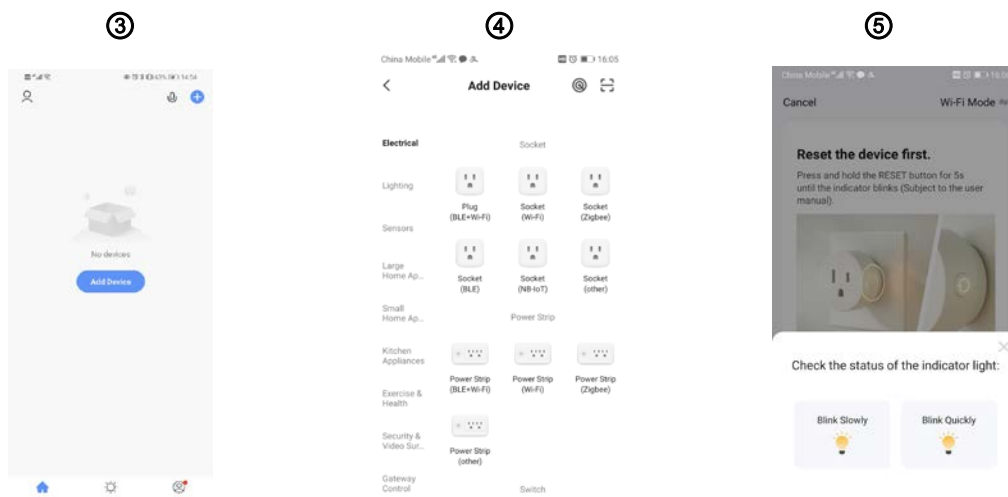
③

No devices

Add Device

④

China Mobile 16:05

Add Device

Electrical

Socket

Lighting

Plug (BLE+Wi-Fi)

Socket (Wi-Fi)

Socket (Zigbee)

Sensors

Large Home Ap...

Socket (BLE)

Socket (NB-IoT)

Socket (other)

Small Home Ap...

Power Strip

Kitchen Appliances

Power Strip (BLE+Wi-Fi)

Power Strip (Wi-Fi)

Power Strip (Zigbee)

Exercise & Health

Security & Video Sur...

Power Strip (other)

Gateway Control

Switch

⑤

China Mobile

Cancel

Wi-Fi Mode

Reset the device first.

Press and hold the RESET button for 5s until the indicator blinks (Subject to the user manual).

Check the status of the indicator light:

Blink Slowly

Blink Quickly